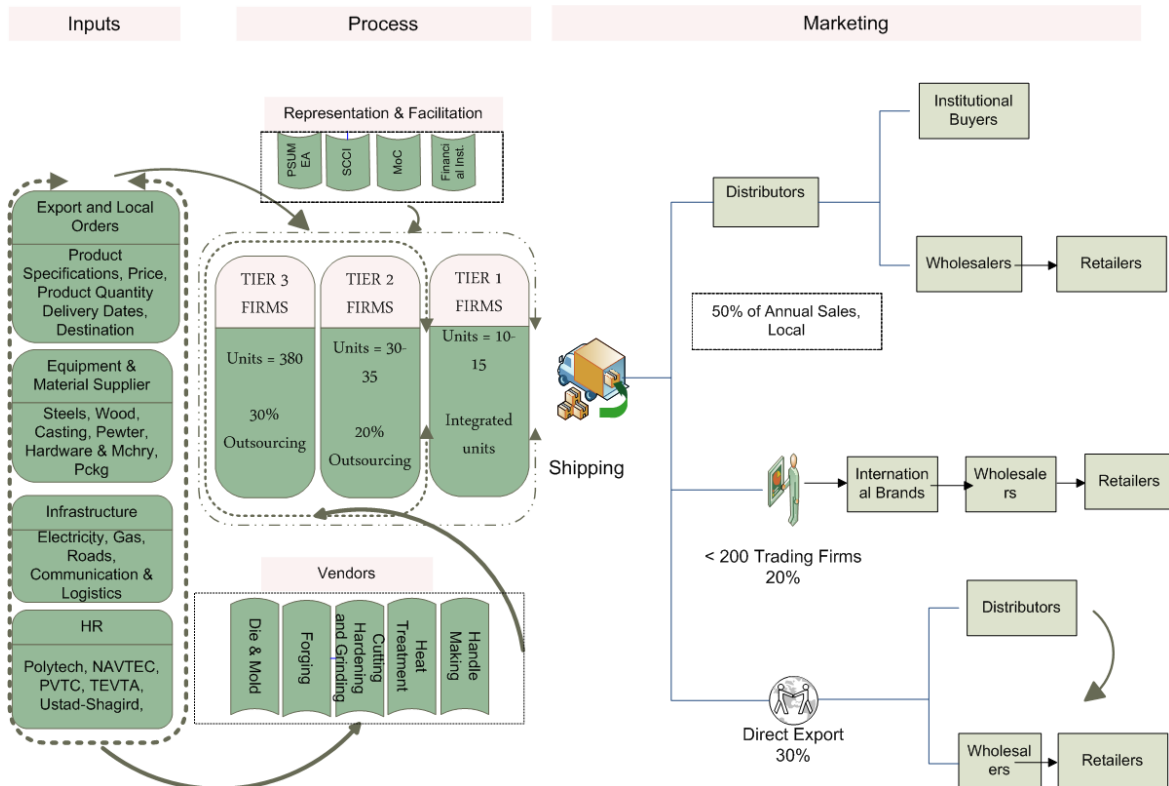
Inputs

Process

Marketing

Representation & Facilitation

PSUM EA

SCCI

MoC

Financial Inst.

Export and Local Orders

Product Specifications, Price, Product Quantity Delivery Dates, Destination

Equipment & Material Supplier

Steels, Wood, Casting, Pewter, Hardware & Mchry, Pckg

Infrastructure

Electricity, Gas, Roads, Communication & Logistics

HR

Polytech, NAVTEC, PVTC, TEVTA, Ustad-Shagird,

TIER 3 FIRMS

Units = 380

30% Outsourcing

TIER 2 FIRMS

Units = 30-35

20% Outsourcing

TIER 1 FIRMS

Units = 10-15

Integrated units

Shipping

Vendors

Die & Mold

Forging

Cutting Hardening and Grinding

Heat Treatment

Handle Making

Institutional Buyers

Distributors

Wholesalers

Retailers

50% of Annual Sales, Local

International Brands

Wholesalers

Retailers

< 200 Trading Firms 20%

Distributors

Direct Export 30%

Wholesalers

Retailers